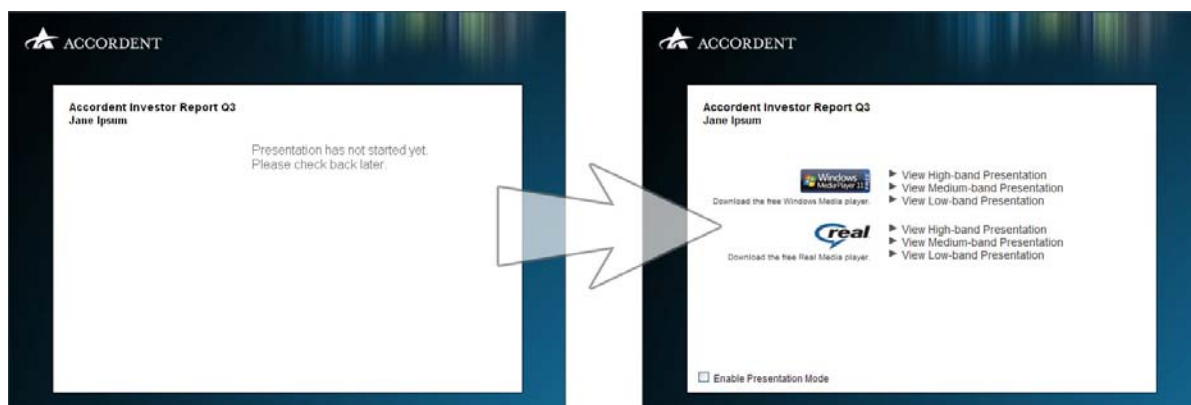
ACCORDENT

Accordent Investor Report Q3
Jane Ipsum

Presentation has not started yet.
Please check back later.

ACCORDENT

Accordent Investor Report Q3
Jane Ipsum

Windows Media Player 11
Download the free Windows Media player.

► View High-band Presentation
► View Medium-band Presentation
► View Low-band Presentation

real
Download the free Real Media player.

► View High-band Presentation
► View Medium-band Presentation
► View Low-band Presentation

Enable Presentation Mode